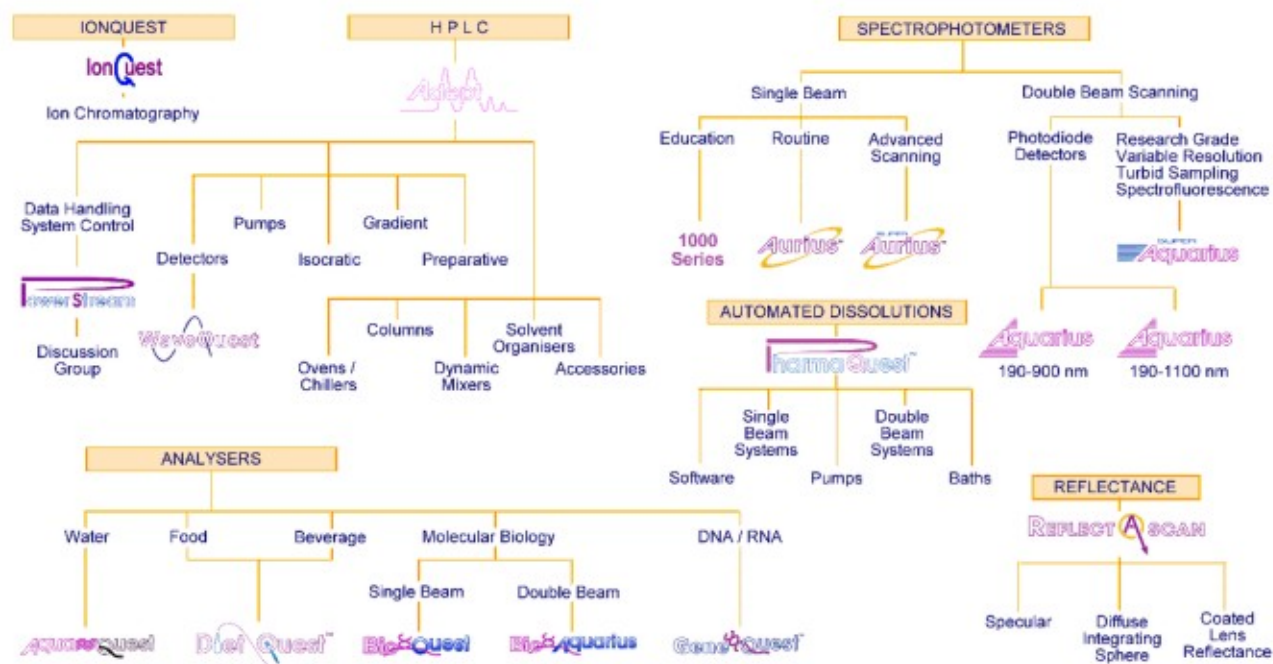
IONQUEST

IonQuest

Ion Chromatography

H P L C

Adept

Data Handling System Control

PowerStream

Discussion Group

Detectors

WaveQuest

Pumps

Isocratic

Gradient

Preparative

Ovens / Chillers

Columns

Dynamic Mixers

Solvent Organisers

Accessories

SPECTROPHOTOMETERS

Single Beam

Education

1000 Series

Routine

Aurius

Advanced Scanning

SUPER Aurius

Double Beam Scanning

Photodiode Detectors

Research Grade
Variable Resolution
Turbid Sampling
Spectrofluorescence

SUPER Aquarius

Aquarius

190-900 nm

Aquarius

190-1100 nm

AUTOMATED DISSOLUTIONS

PharmaQuest

Software

Single Beam Systems

Pumps

Double Beam Systems

Baths

ANALYSERS

Water

AquaQuest

Food

Beverage

DietQuest

Molecular Biology

Single Beam

BioQuest

Double Beam

BioAquarius

DNA / RNA

GeneQuest

REFLECTANCE

REFLECTASCAN

Specular

Diffuse Integrating Sphere

Coated Lens Reflectance